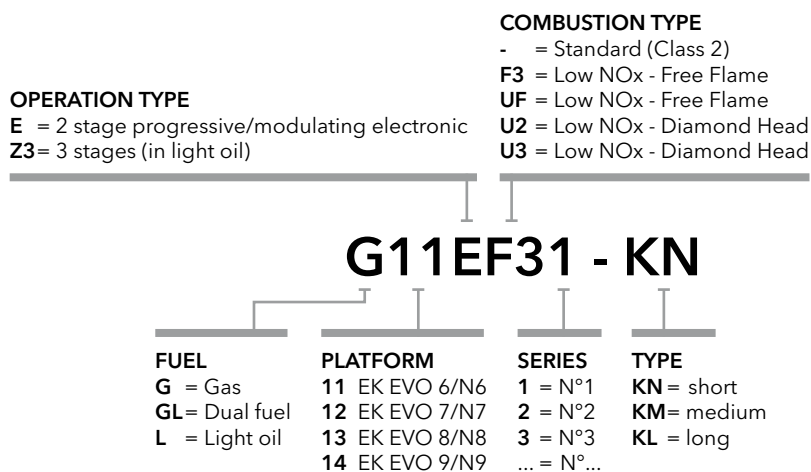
COMBUSTION TYPE
- = Standard (Class 2)
F3 = Low NOx - Free Flame
UF = Low NOx - Free Flame
U2 = Low NOx - Diamond Head
U3 = Low NOx - Diamond Head

OPERATION TYPE
E = 2 stage progressive/modulating electronic
Z3 = 3 stages (in light oil)

G11EF31 - KN

FUEL
G = Gas
GL = Dual fuel
L = Light oil

PLATFORM
11 EK EVO 6/N6
12 EK EVO 7/N7
13 EK EVO 8/N8
14 EK EVO 9/N9

SERIES
1 = N°1
2 = N°2
3 = N°3
... = N°...

TYPE
KN = short
KM = medium
KL = long